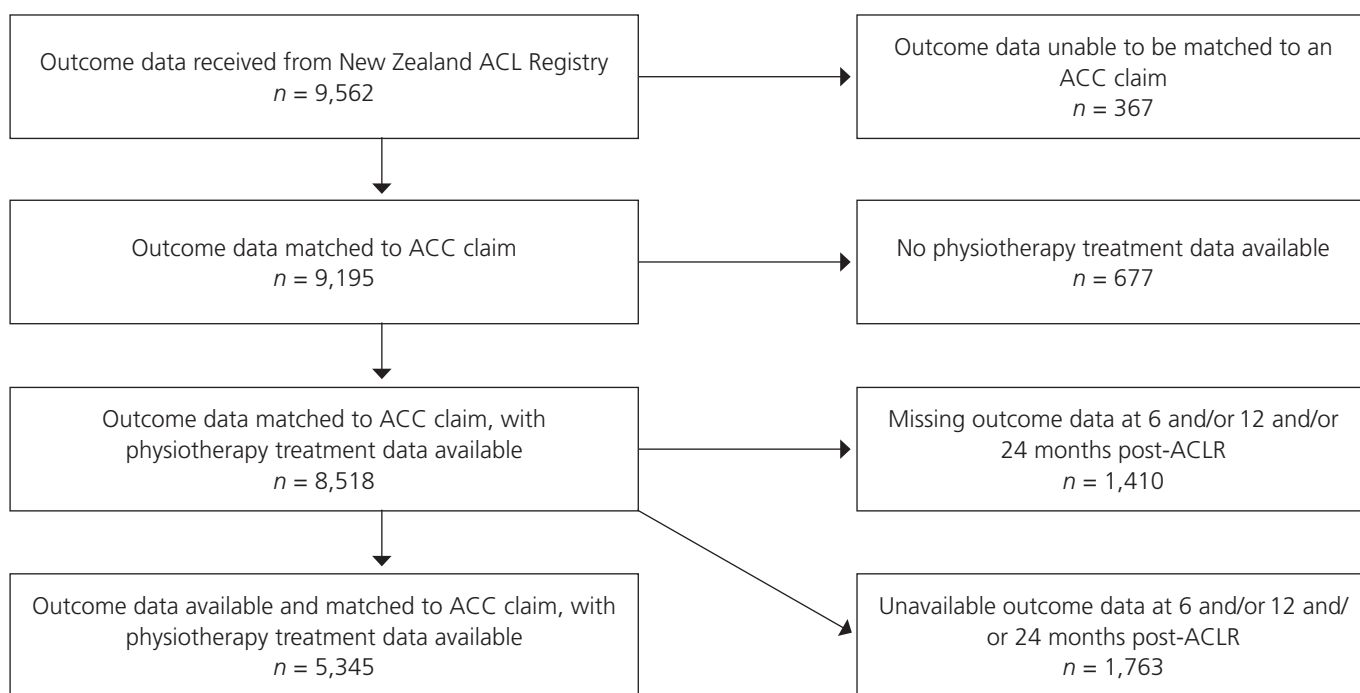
Outcome data received from New Zealand ACL Registry
$n = 9,562$

Outcome data unable to be matched to an ACC claim
$n = 367$

Outcome data matched to ACC claim
$n = 9,195$

No physiotherapy treatment data available
$n = 677$

Outcome data matched to ACC claim, with physiotherapy treatment data available
$n = 8,518$

Missing outcome data at 6 and/or 12 and/or 24 months post-ACLR
$n = 1,410$

Outcome data available and matched to ACC claim, with physiotherapy treatment data available
$n = 5,345$

Unavailable outcome data at 6 and/or 12 and/ or 24 months post-ACLR
$n = 1,763$